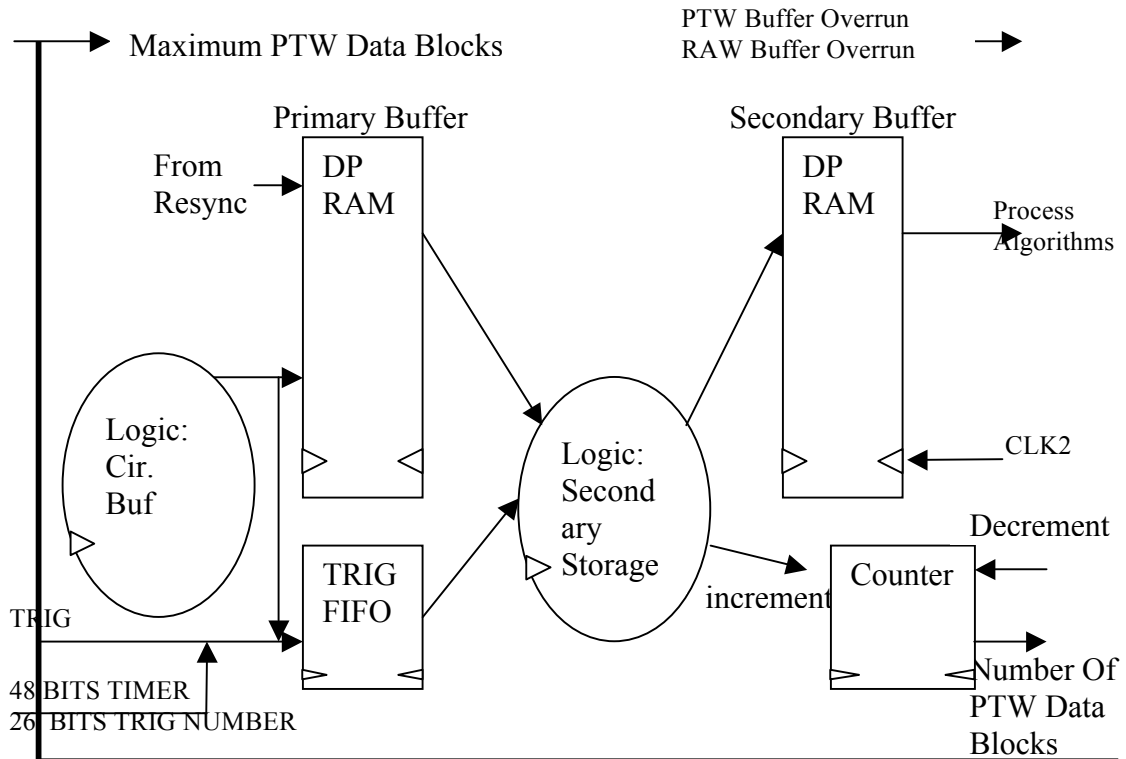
Maximum PTW Data Blocks

PTW Buffer Overrun
RAW Buffer Overrun

Primary Buffer

From Resync

DP RAM

Secondary Buffer

DP RAM

Process Algorithms

Logic: Cir. Buf

Logic: Secondary Storage

CLK2

TRIG FIFO

Decrement

Counter

increment

TRIG

48 BITS TIMER
26 BITS TRIG NUMBER

Number Of PTW Data Blocks